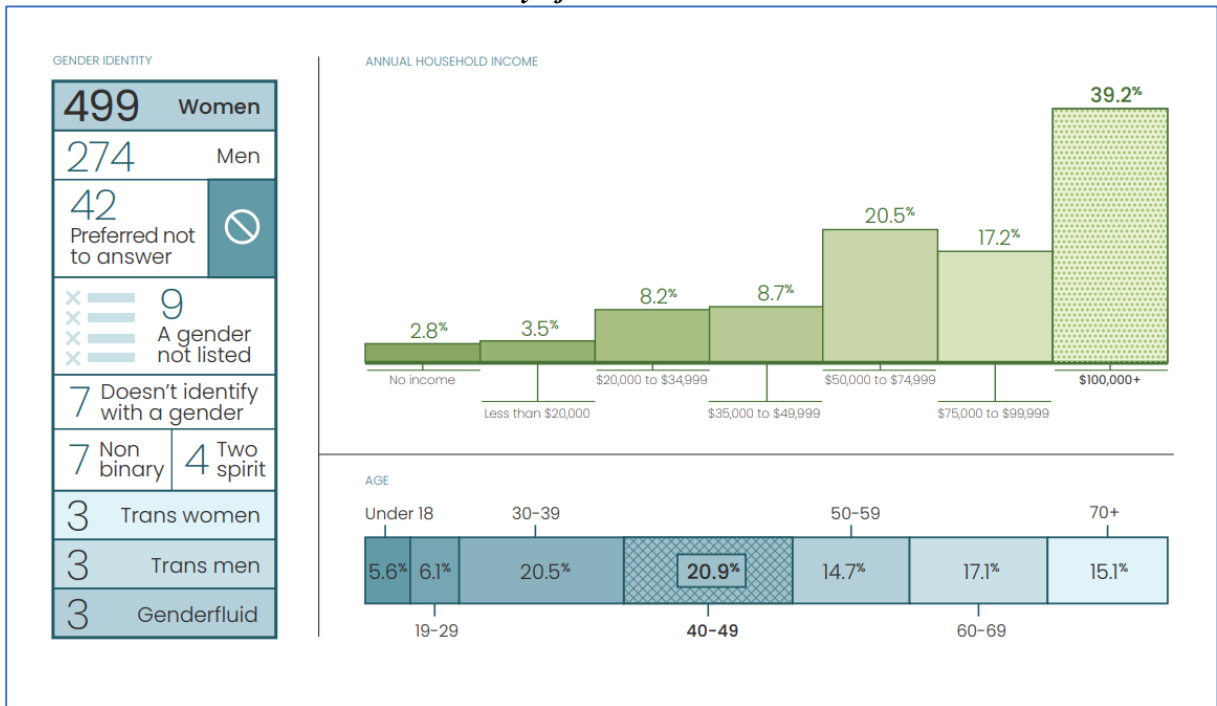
GENDER IDENTITY

499 Women

274 Men

42 Preferred not to answer

9 A gender not listed

7 Doesn't identify with a gender

7 Non binary

4 Two spirit

3 Trans women

3 Trans men

3 Genderfluid

ANNUAL HOUSEHOLD INCOME

| No income | Less than \$20,000 | \$20,000 to \$34,999 | \$35,000 to \$49,999 | \$50,000 to \$74,999 | \$75,000 to \$99,999 | \$100,000+ |
|---|---|---|---|---|---|---|
| 2.8% | 3.5% | 8.2% | 8.7% | 20.5% | 17.2% | 39.2% |

AGE

| Under 18 | 19-29 | 30-39 | 40-49 | 50-59 | 60-69 | 70+ |
|---|---|---|---|---|---|---|
| 5.6% | 6.1% | 20.5% | 20.9% | 14.7% | 17.1% | 15.1% |